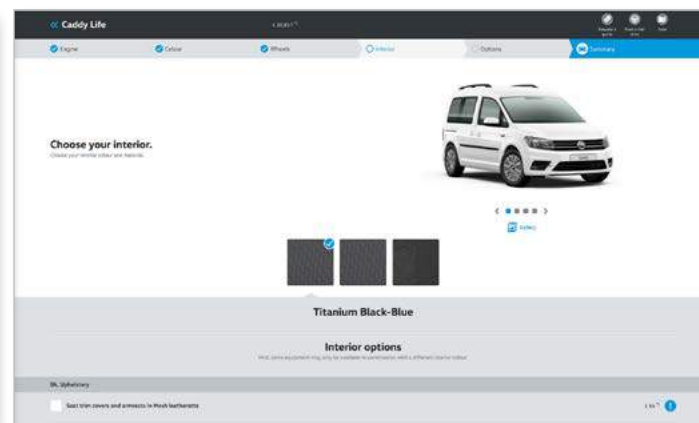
« Caddy Life

Engine
Colour
Wheels
Interior
Options
Summary

Choose your interior.
Choose your interior colour and materials.

Titanium Black-Blue

Interior options

Upholstery

Seat trim covers and armrests in Mesh leatherette